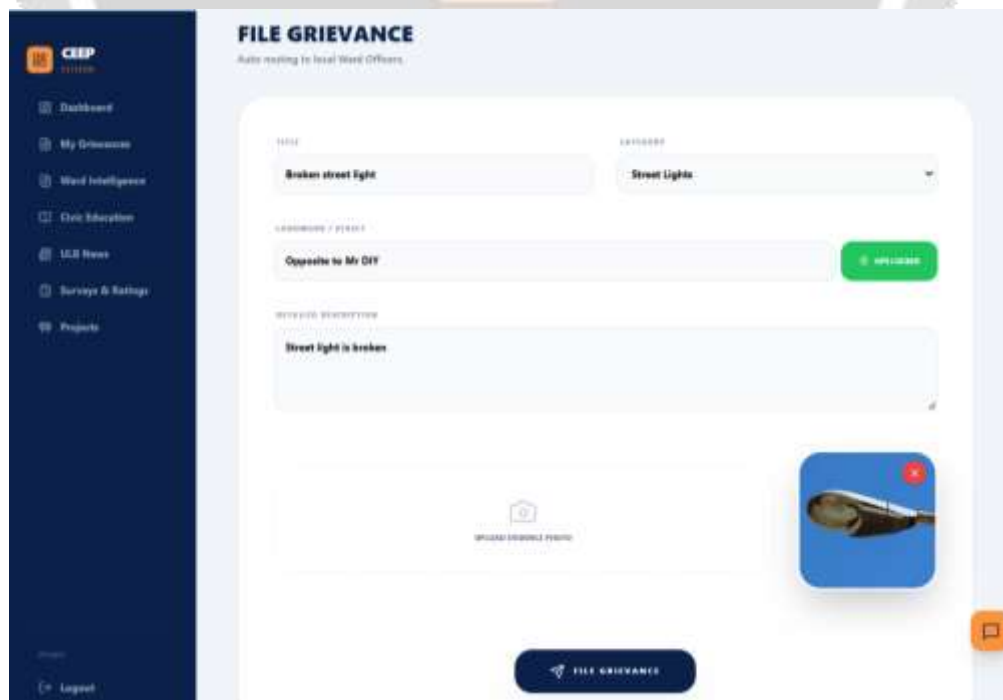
CEEP
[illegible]

Dashboard
My Grievances
Ward Intelligence
Civic Education
ULB News
Surveys & Ratings
Projects

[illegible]
Logout

FILE GRIEVANCE
Auto routing to local Ward Officers

TITLE
Broken street light

CATEGORY
Street Lights

LANDMARK / STREET
Opposite to Mr DIY

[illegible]

DETAILED DESCRIPTION
Street light is broken

UPLOAD EVIDENCE PHOTO

FILE GRIEVANCE